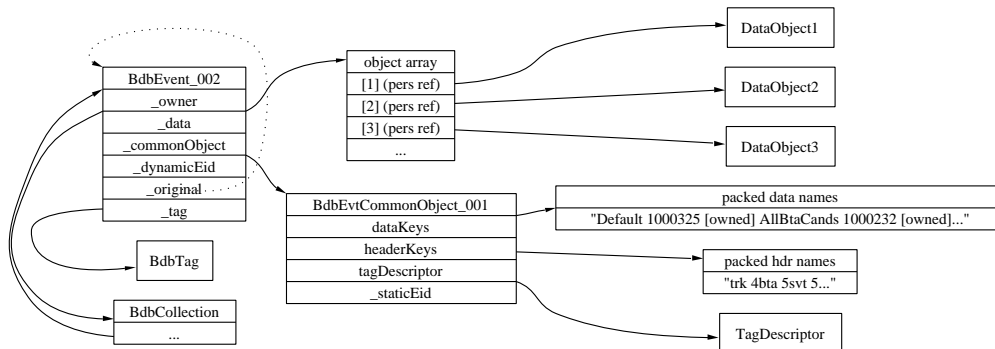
BdbEvent_002
_owner
_data
_commonObject
_dynamicEid
_original
_tag

object array
[1] (pers ref)
[2] (pers ref)
[3] (pers ref)
...

DataObject1
DataObject2
DataObject3

BdbEvtCommonObject_001
dataKeys
headerKeys
tagDescriptor
_staticEid

packed data names
"Default 1000325 [owned] AllBtaCands 1000232 [owned]..."

packed hdr names
"trk 4bta 5svt 5..."

BdbTag

BdbCollection
...

TagDescriptor